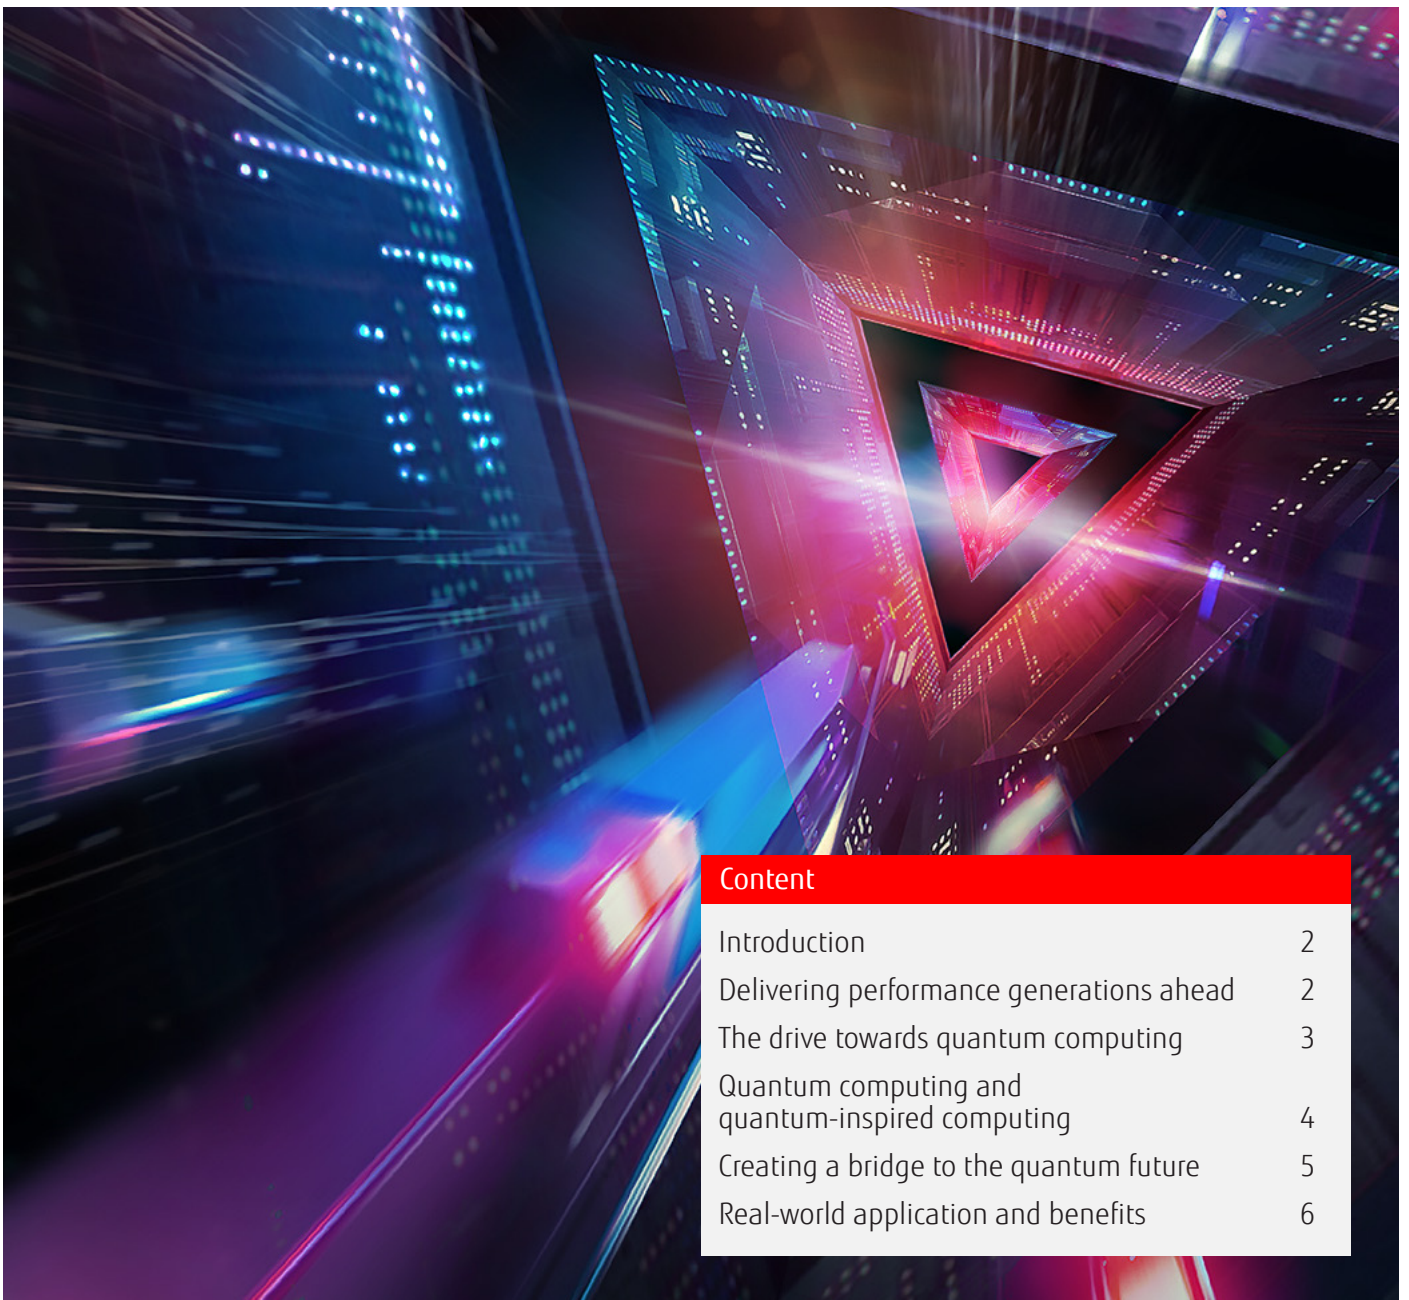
Content

Introduction 2

Delivering performance generations ahead 2

The drive towards quantum computing 3

Quantum computing and quantum-inspired computing 4

Creating a bridge to the quantum future 5

Real-world application and benefits 6